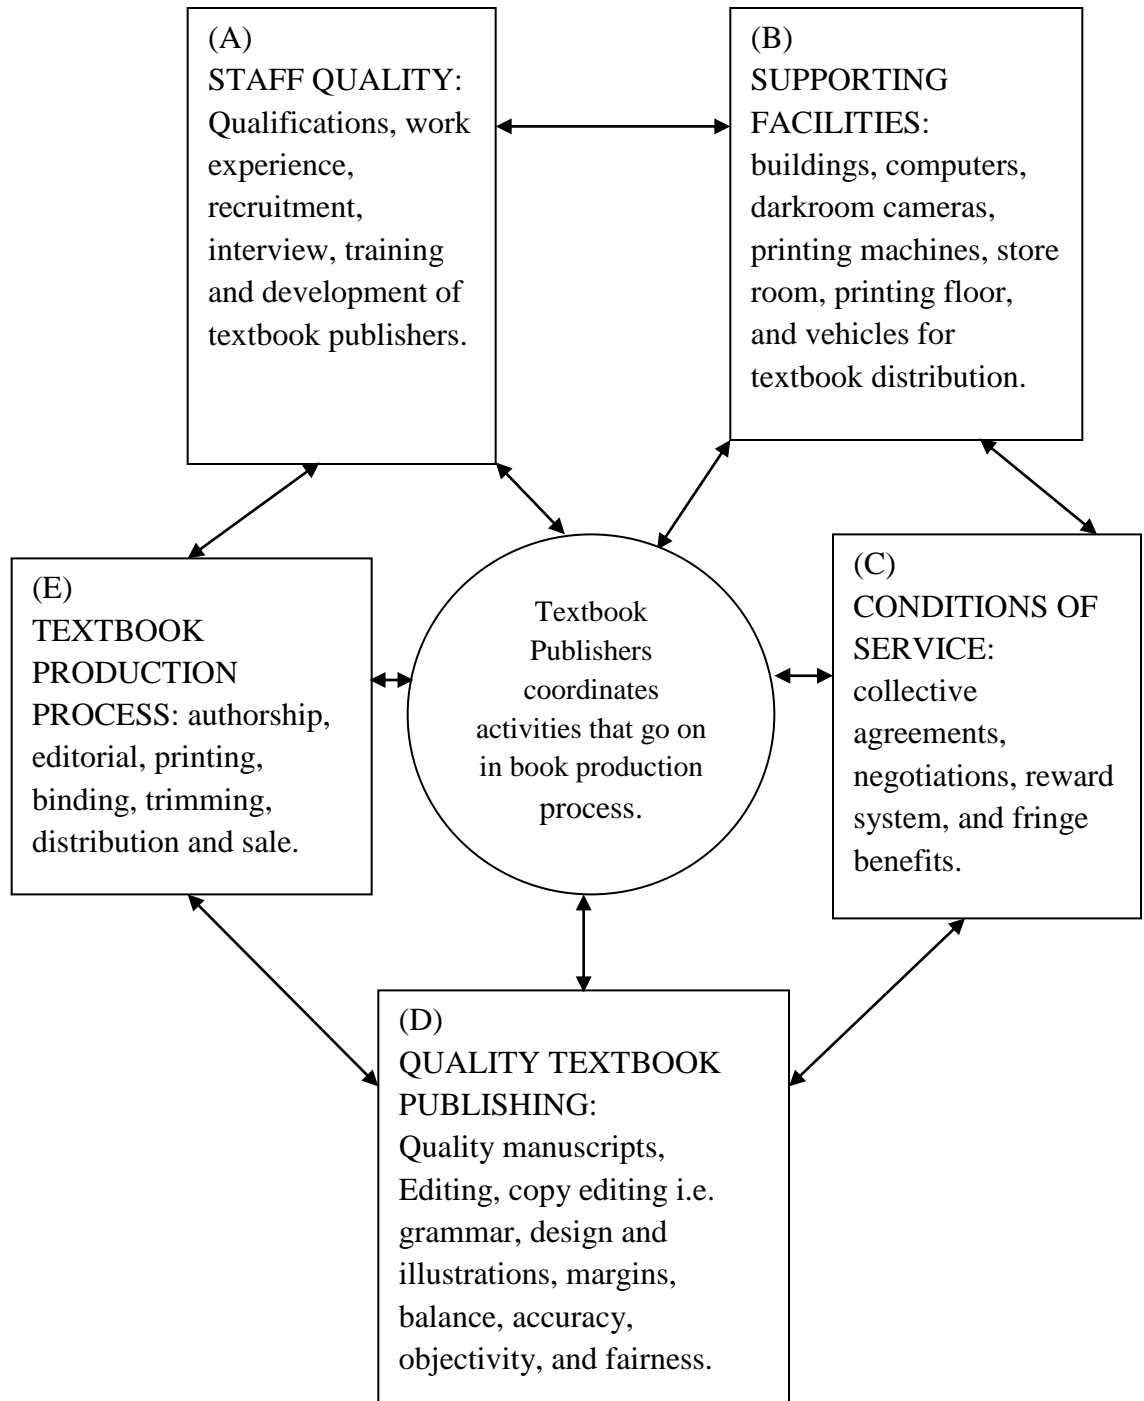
(A)
STAFF QUALITY: Qualifications, work experience, recruitment, interview, training and development of textbook publishers.

(B)
SUPPORTING FACILITIES: buildings, computers, darkroom cameras, printing machines, store room, printing floor, and vehicles for textbook distribution.

(E)
TEXTBOOK PRODUCTION PROCESS: authorship, editorial, printing, binding, trimming, distribution and sale.

Textbook Publishers coordinates activities that go on in book production process.

(C)
CONDITIONS OF SERVICE: collective agreements, negotiations, reward system, and fringe benefits.

(D)
QUALITY TEXTBOOK PUBLISHING: Quality manuscripts, Editing, copy editing i.e. grammar, design and illustrations, margins, balance, accuracy, objectivity, and fairness.